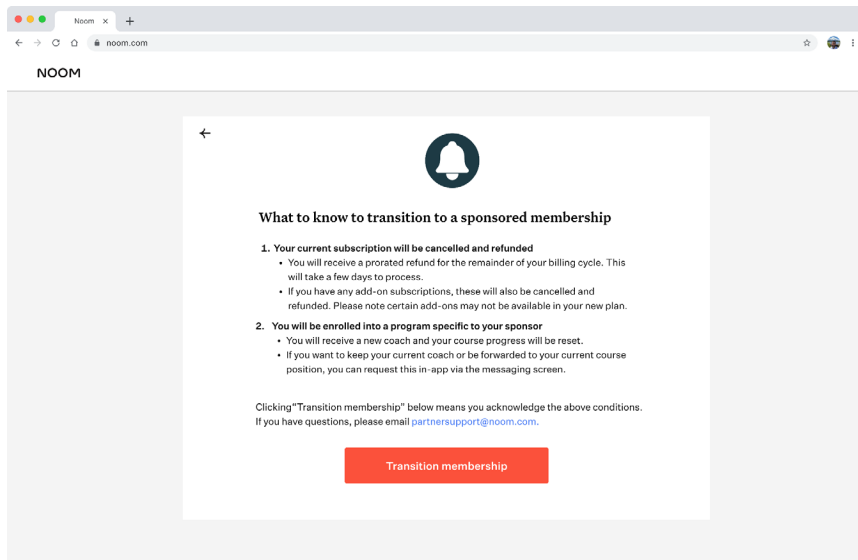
Noom ×
+
noom.com

NOOM

What to know to transition to a sponsored membership

1. Your current subscription will be cancelled and refunded
• You will receive a prorated refund for the remainder of your billing cycle. This will take a few days to process.
• If you have any add-on subscriptions, these will also be cancelled and refunded. Please note certain add-ons may not be available in your new plan.

2. You will be enrolled into a program specific to your sponsor
• You will receive a new coach and your course progress will be reset.
• If you want to keep your current coach or be forwarded to your current course position, you can request this in-app via the messaging screen.

Clicking"Transition membership" below means you acknowledge the above conditions. If you have questions, please email partnersupport@noom.com.

Transition membership